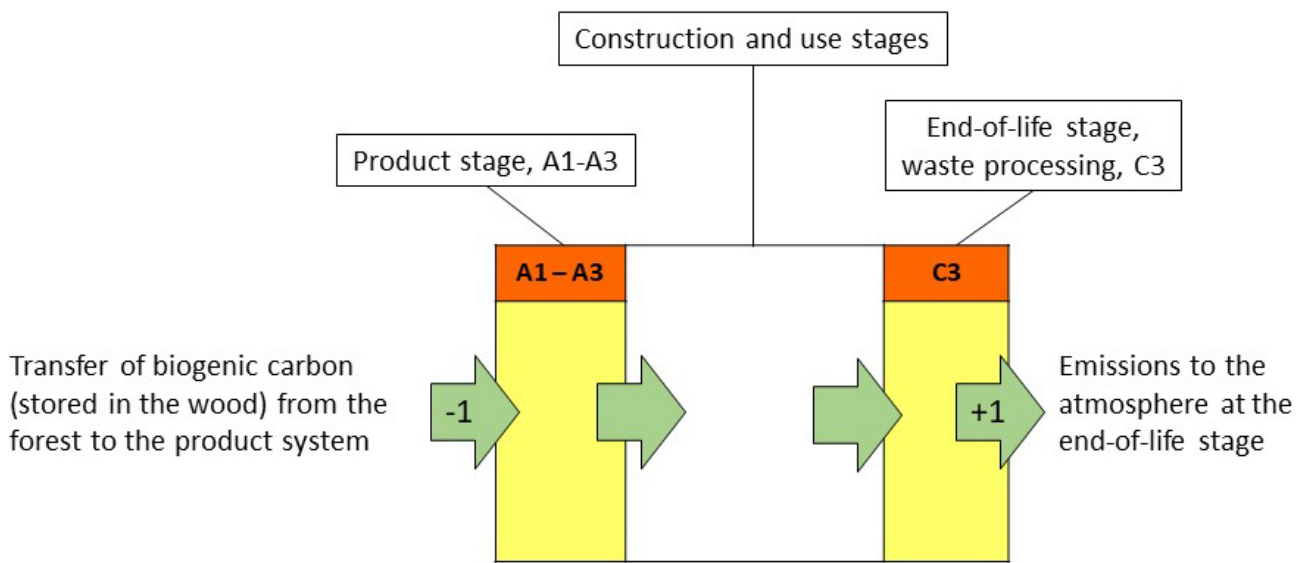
Construction and use stages

Product stage, A1-A3

End-of-life stage, waste processing, C3

A1 – A3

C3

Transfer of biogenic carbon (stored in the wood) from the forest to the product system

-1

+1

Emissions to the atmosphere at the end-of-life stage